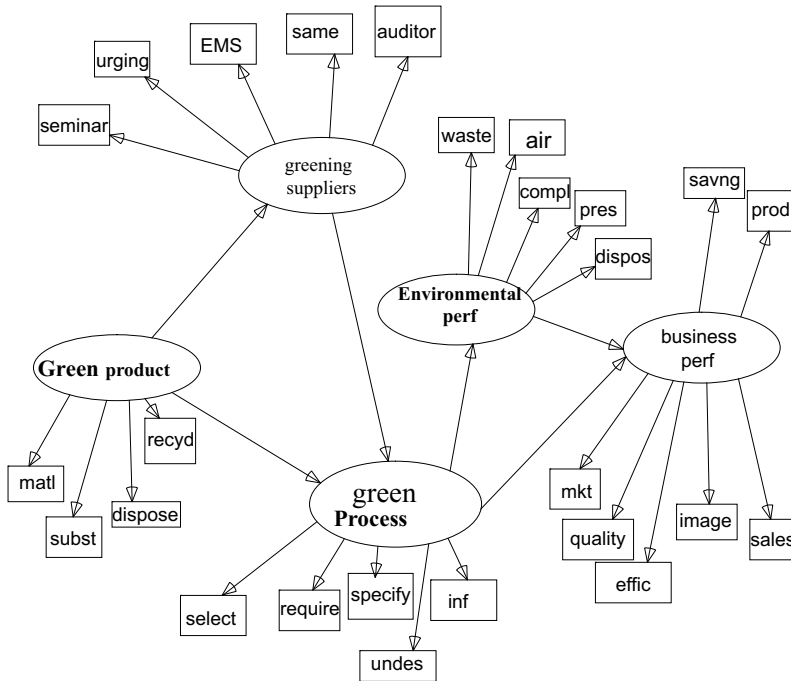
urging
EMS
same
auditor
seminar
greening suppliers
waste
air
compl
pres
dispos
savng
prod
Environmental perf
business perf
Green product
recyd
matl
subst
dispose
green Process
mkt
quality
effic
image
sales
select
require
specify
inf
undes